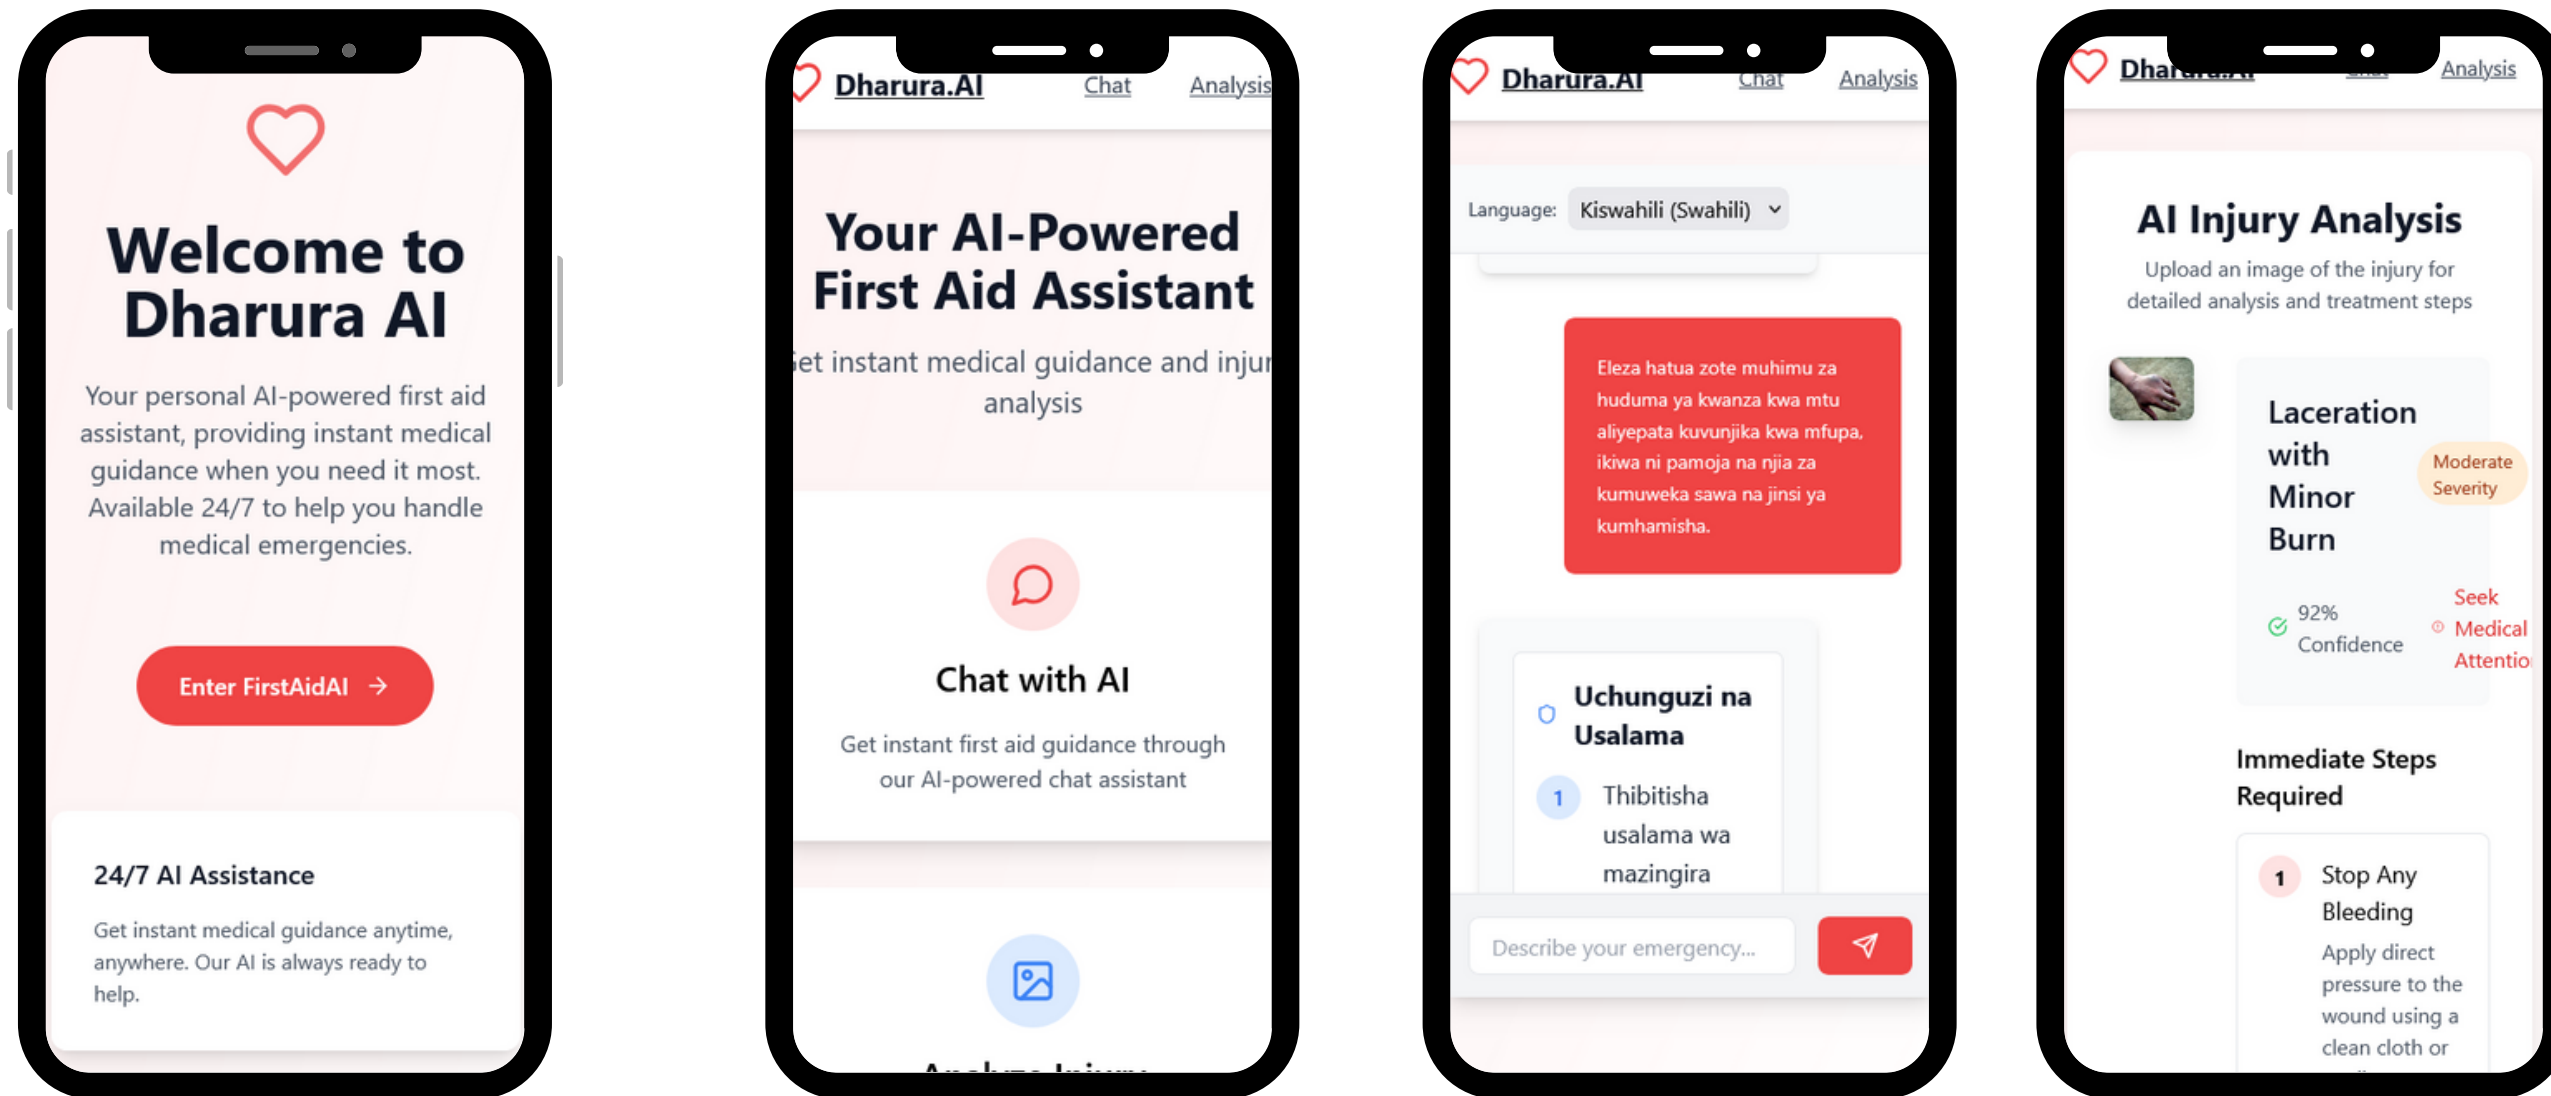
Welcome to Dharura AI

Your personal AI-powered first aid assistant, providing instant medical guidance when you need it most. Available 24/7 to help you handle medical emergencies.

Enter FirstAidAI →

24/7 AI Assistance

Get instant medical guidance anytime, anywhere. Our AI is always ready to help.

Dharura.AI Chat Analysis

Your AI-Powered First Aid Assistant

et instant medical guidance and inju analysis

Chat with AI

Get instant first aid guidance through our AI-powered chat assistant

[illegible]

Dharura.AI Chat Analysis

Language: Kiswahili (Swahili)

Eleza hatua zote muhimu za huduma ya kwanza kwa mtu aliyepata kuvunjika kwa mfupa, ikiwa ni pamoja na njia za kumuweka sawa na jinsi ya kumhamisha.

Uchunguzi na Usalama

1 Thibitisha usalama wa mazingira

Describe your emergency...

Dha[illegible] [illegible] Analysis

AI Injury Analysis

Upload an image of the injury for detailed analysis and treatment steps

Laceration with Minor Burn

Moderate Severity

92% Confidence

Seek Medical Attentio

Immediate Steps Required

1 Stop Any Bleeding

Apply direct pressure to the wound using a clean cloth or